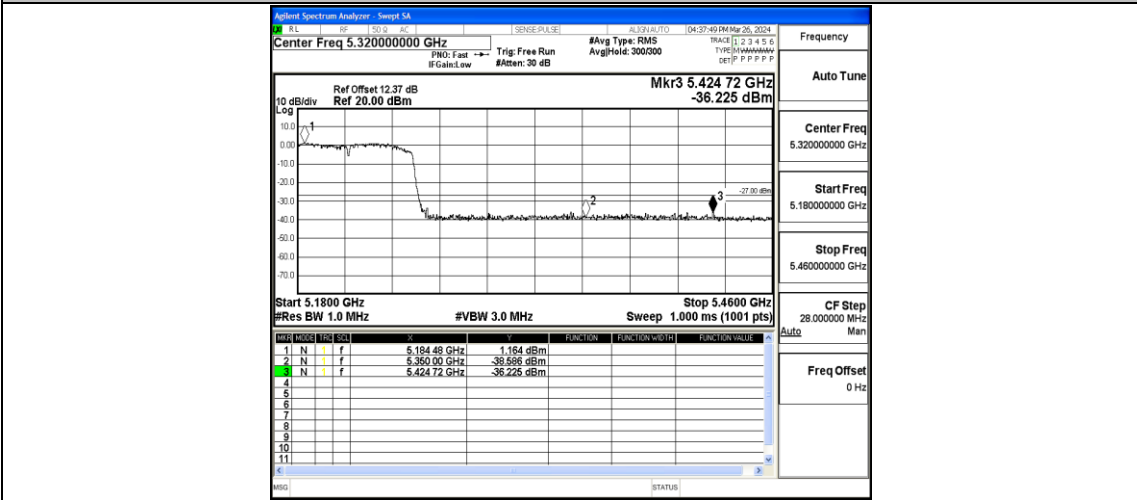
Agilent Spectrum Analyzer - Swept SA

RL RF 50 Ω AC SENSE:PULSE ALIGN AUTO 04:37:49 PM Mar 26, 2024

Center Freq 5.320000000 GHz
PNO: Fast
IFGain:Low
Trig: Free Run
#Atten: 30 dB
#Avg Type: RMS
Avg|Hold: 300/300
TRACE 1 2 3 4 5 6
TYPE M W W W W W
DET P P P P P P

Frequency

Ref Offset 12.37 dB
10 dB/div Ref 20.00 dBm
Log

Mkr3 5.424 72 GHz
-36.225 dBm

Auto Tune

10.0
0.00
-10.0
-20.0
-30.0
-40.0
-50.0
-60.0
-70.0

1
2
3
-27.00 dBm

Center Freq
5.320000000 GHz

Start Freq
5.180000000 GHz

Stop Freq
5.460000000 GHz

Start 5.1800 GHz
#Res BW 1.0 MHz
#VBW 3.0 MHz
Stop 5.4600 GHz
Sweep 1.000 ms (1001 pts)

CF Step
28.000000 MHz
Auto Man

| MKR | MODE | TRC | SCL | X | Y | FUNCTION | FUNCTION WIDTH | FUNCTION VALUE |
|---|---|---|---|---|---|---|---|---|
| 1 | N | 1 | f | 5.184 48 GHz | 1.164 dBm | | | |
| 2 | N | 1 | f | 5.360 00 GHz | -38.586 dBm | | | |
| 3 | N | 1 | f | 5.424 72 GHz | -36.225 dBm | | | |
| 4 | | | | | | | | |
| 5 | | | | | | | | |
| 6 | | | | | | | | |
| 7 | | | | | | | | |
| 8 | | | | | | | | |
| 9 | | | | | | | | |
| 10 | | | | | | | | |
| 11 | | | | | | | | |

Freq Offset
0 Hz

MSG
STATUS